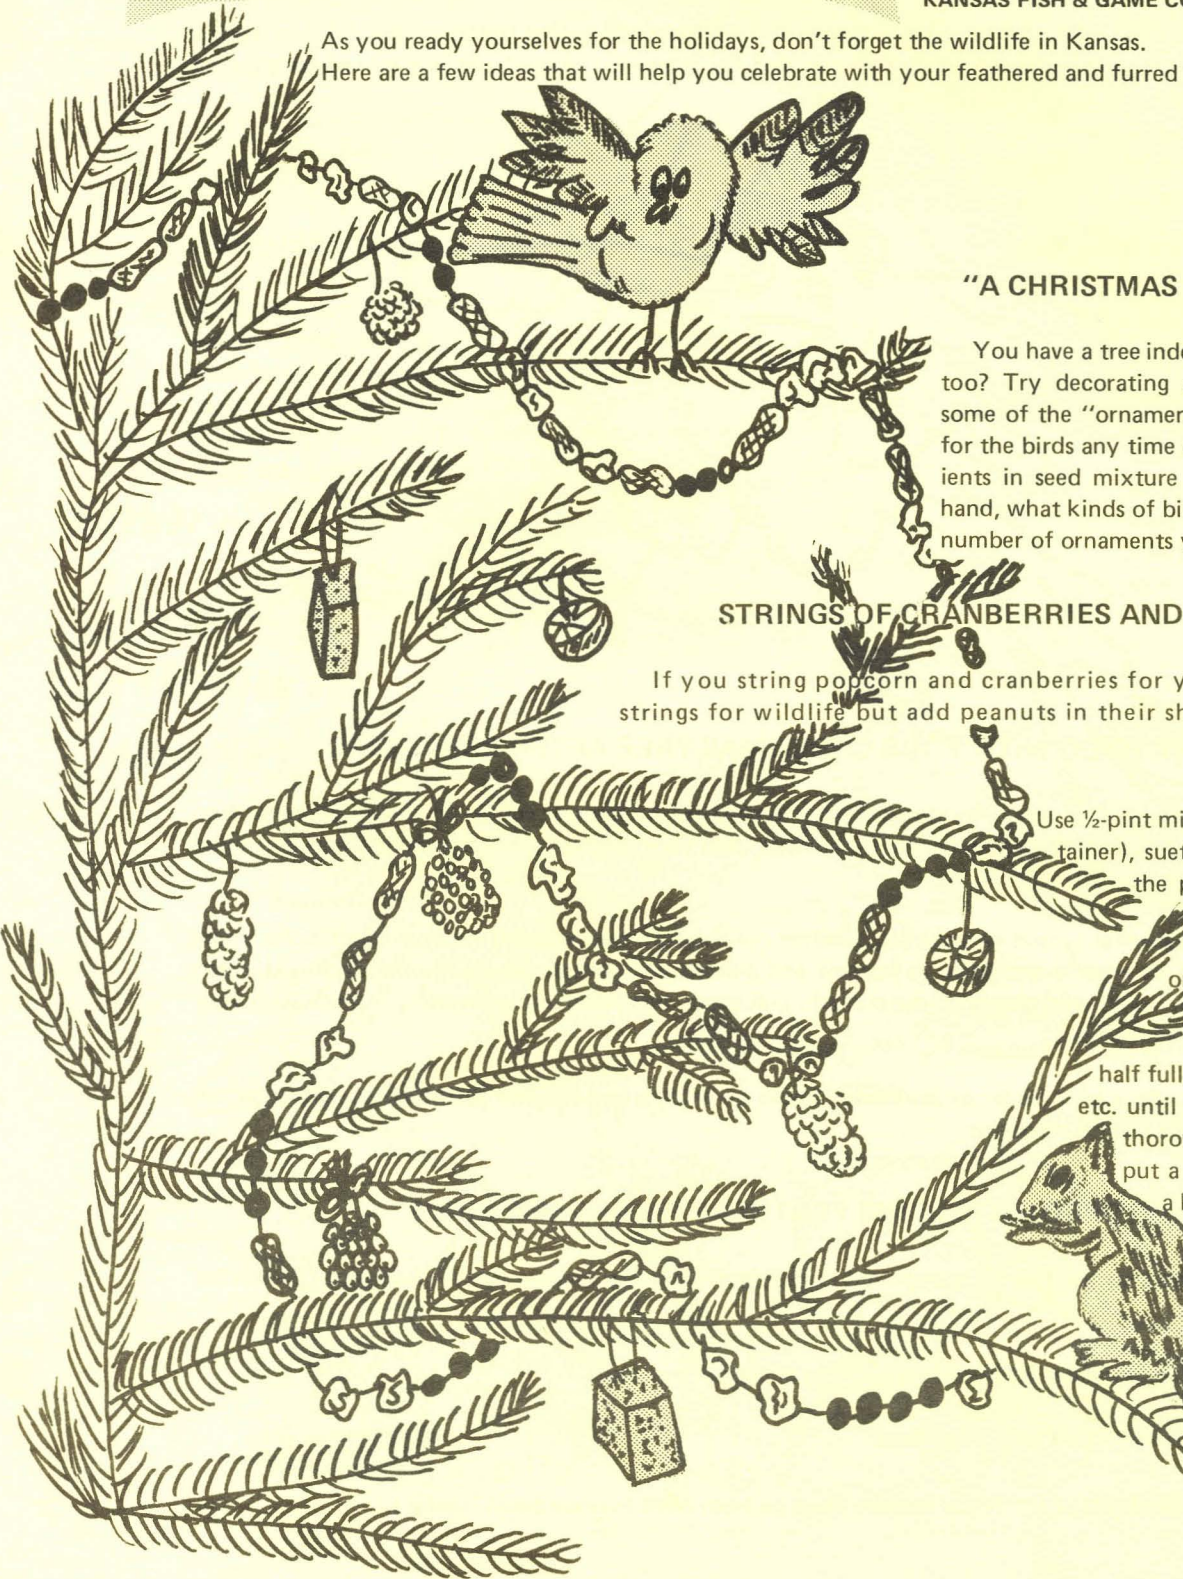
KANSAS FISH & GAME C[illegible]

As you ready yourselves for the holidays, don't forget the wildlife in Kansas. Here are a few ideas that will help you celebrate with your feathered and furred

"A CHRISTMAS

You have a tree ind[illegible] too? Try decorating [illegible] some of the "ornamen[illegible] for the birds any time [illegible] ients in seed mixture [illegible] hand, what kinds of bi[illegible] number of ornaments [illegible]

STRINGS OF CRANBERRIES AND

If you string popcorn and cranberries for y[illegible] strings for wildlife but add peanuts in their sh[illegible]

Use ½-pint mi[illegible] tainer), sue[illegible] the p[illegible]

o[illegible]

half full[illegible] etc. until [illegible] thoro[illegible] put a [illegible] a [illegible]